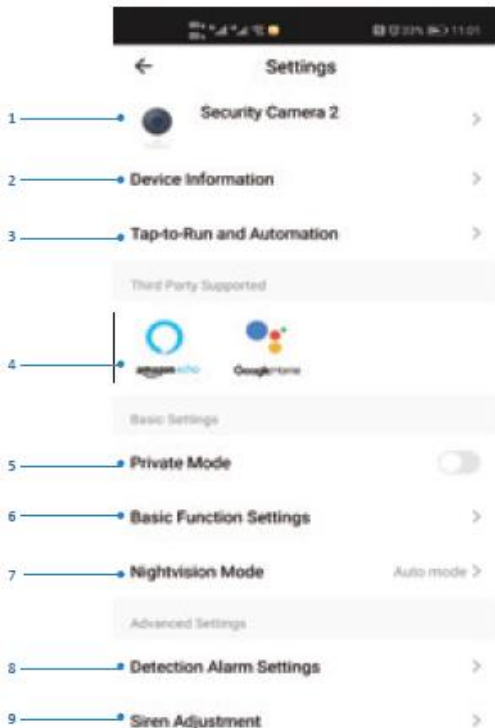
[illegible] 11:01

←
Settings

1
Security Camera 2
>

2
Device Information
>

3
Tap-to-Run and Automation
>

Third Party Supported

4
amazon echo
Google Home

Basic Settings

5
Private Mode

6
Basic Function Settings
>

7
Nightvision Mode
Auto mode >

Advanced Settings

8
Detection Alarm Settings
>

9
Siren Adjustment
>